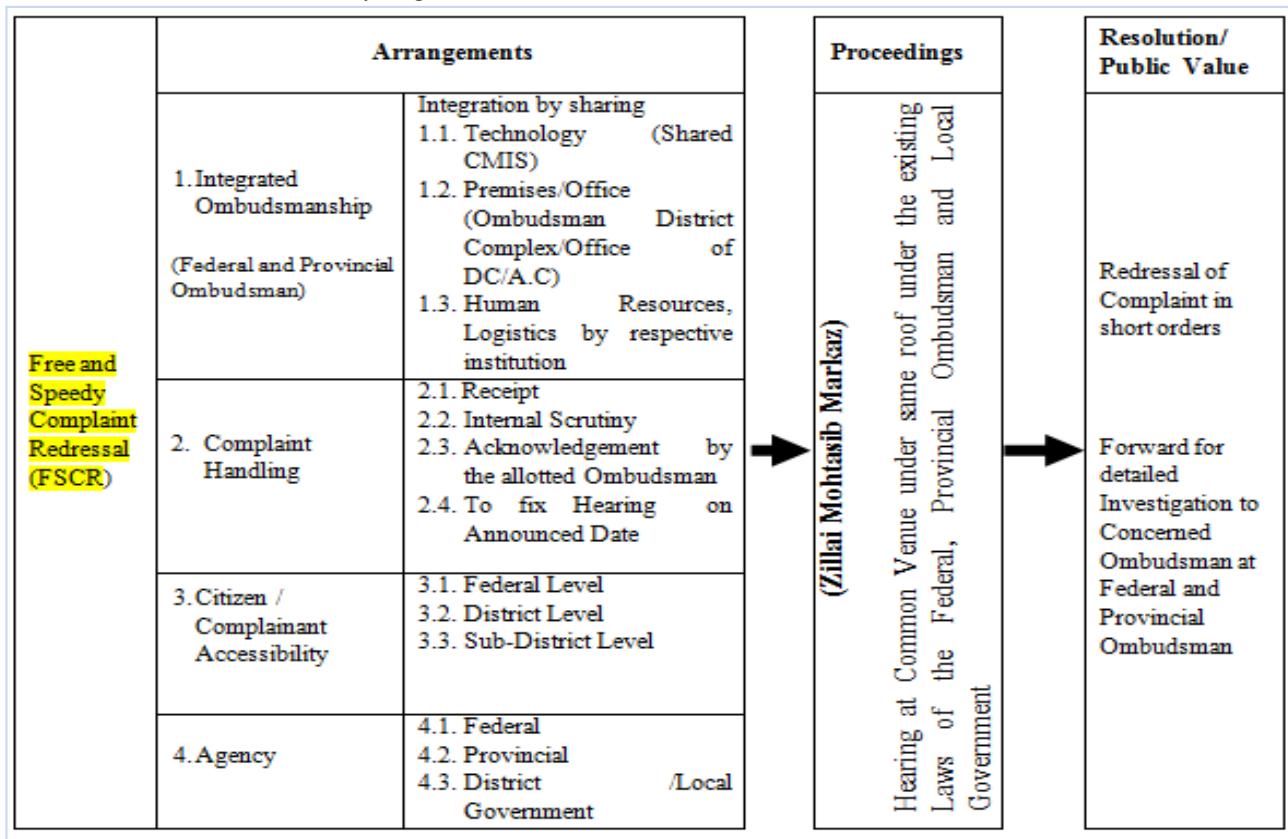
Free and Speedy Complaint Redressal (FSCR)

Arrangements

| | |
|---|---|
| 1. Integrated Ombudsmanship (Federal and Provincial Ombudsman) | Integration by sharing 1.1. Technology (Shared CMIS) 1.2. Premises/Office (Ombudsman District Complex/Office of DC/A.C) 1.3. Human Resources, Logistics by respective institution |
| 2. Complaint Handling | 2.1. Receipt 2.2. Internal Scrutiny 2.3. Acknowledgement by the allotted Ombudsman 2.4. To fix Hearing on Announced Date |
| 3. Citizen / Complainant Accessibility | 3.1. Federal Level 3.2. District Level 3.3. Sub-District Level |
| 4. Agency | 4.1. Federal 4.2. Provincial 4.3. District /Local Government |

Proceedings

(Zillai Mohtasib Markaz)

Hearing at Common Venue under same roof under the existing Laws of the Federal, Provincial Ombudsman and Local Government

Resolution/ Public Value

Redressal of Complaint in short orders

Forward for detailed Investigation to Concerned Ombudsman at Federal and Provincial Ombudsman